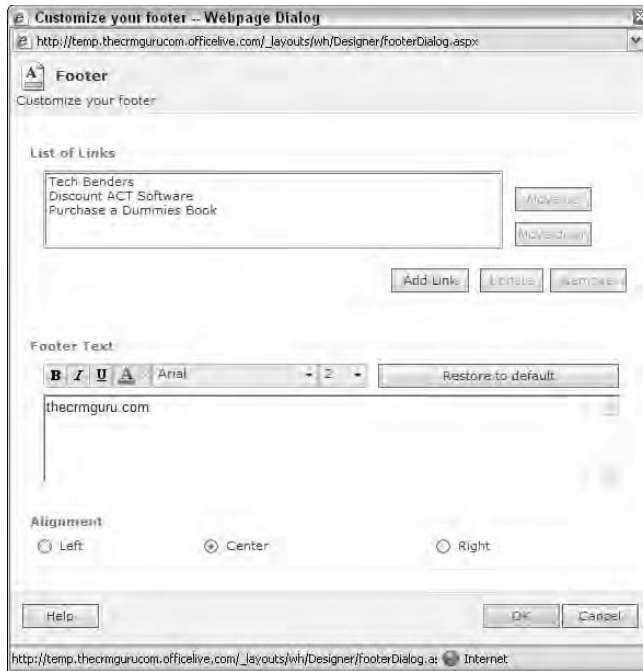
Customize your footer -- Webpage Dialog

http://temp.thecrmgurucom.officelive.com/_layouts/wh/Designer/footerDialog.aspx

Footer

Customize your footer

List of Links

Tech Benders
Discount ACT Software
Purchase a Dummies Book

Move up

Move down

Add Link

Edit

Remove

Footer Text

B I U A Arial 2

Restore to default

thecrmguru.com

Alignment

Left

Center

Right

Help

OK

Cancel

http://temp.thecrmgurucom.officelive.com/_layouts/wh/Designer/footerDialog.as Internet